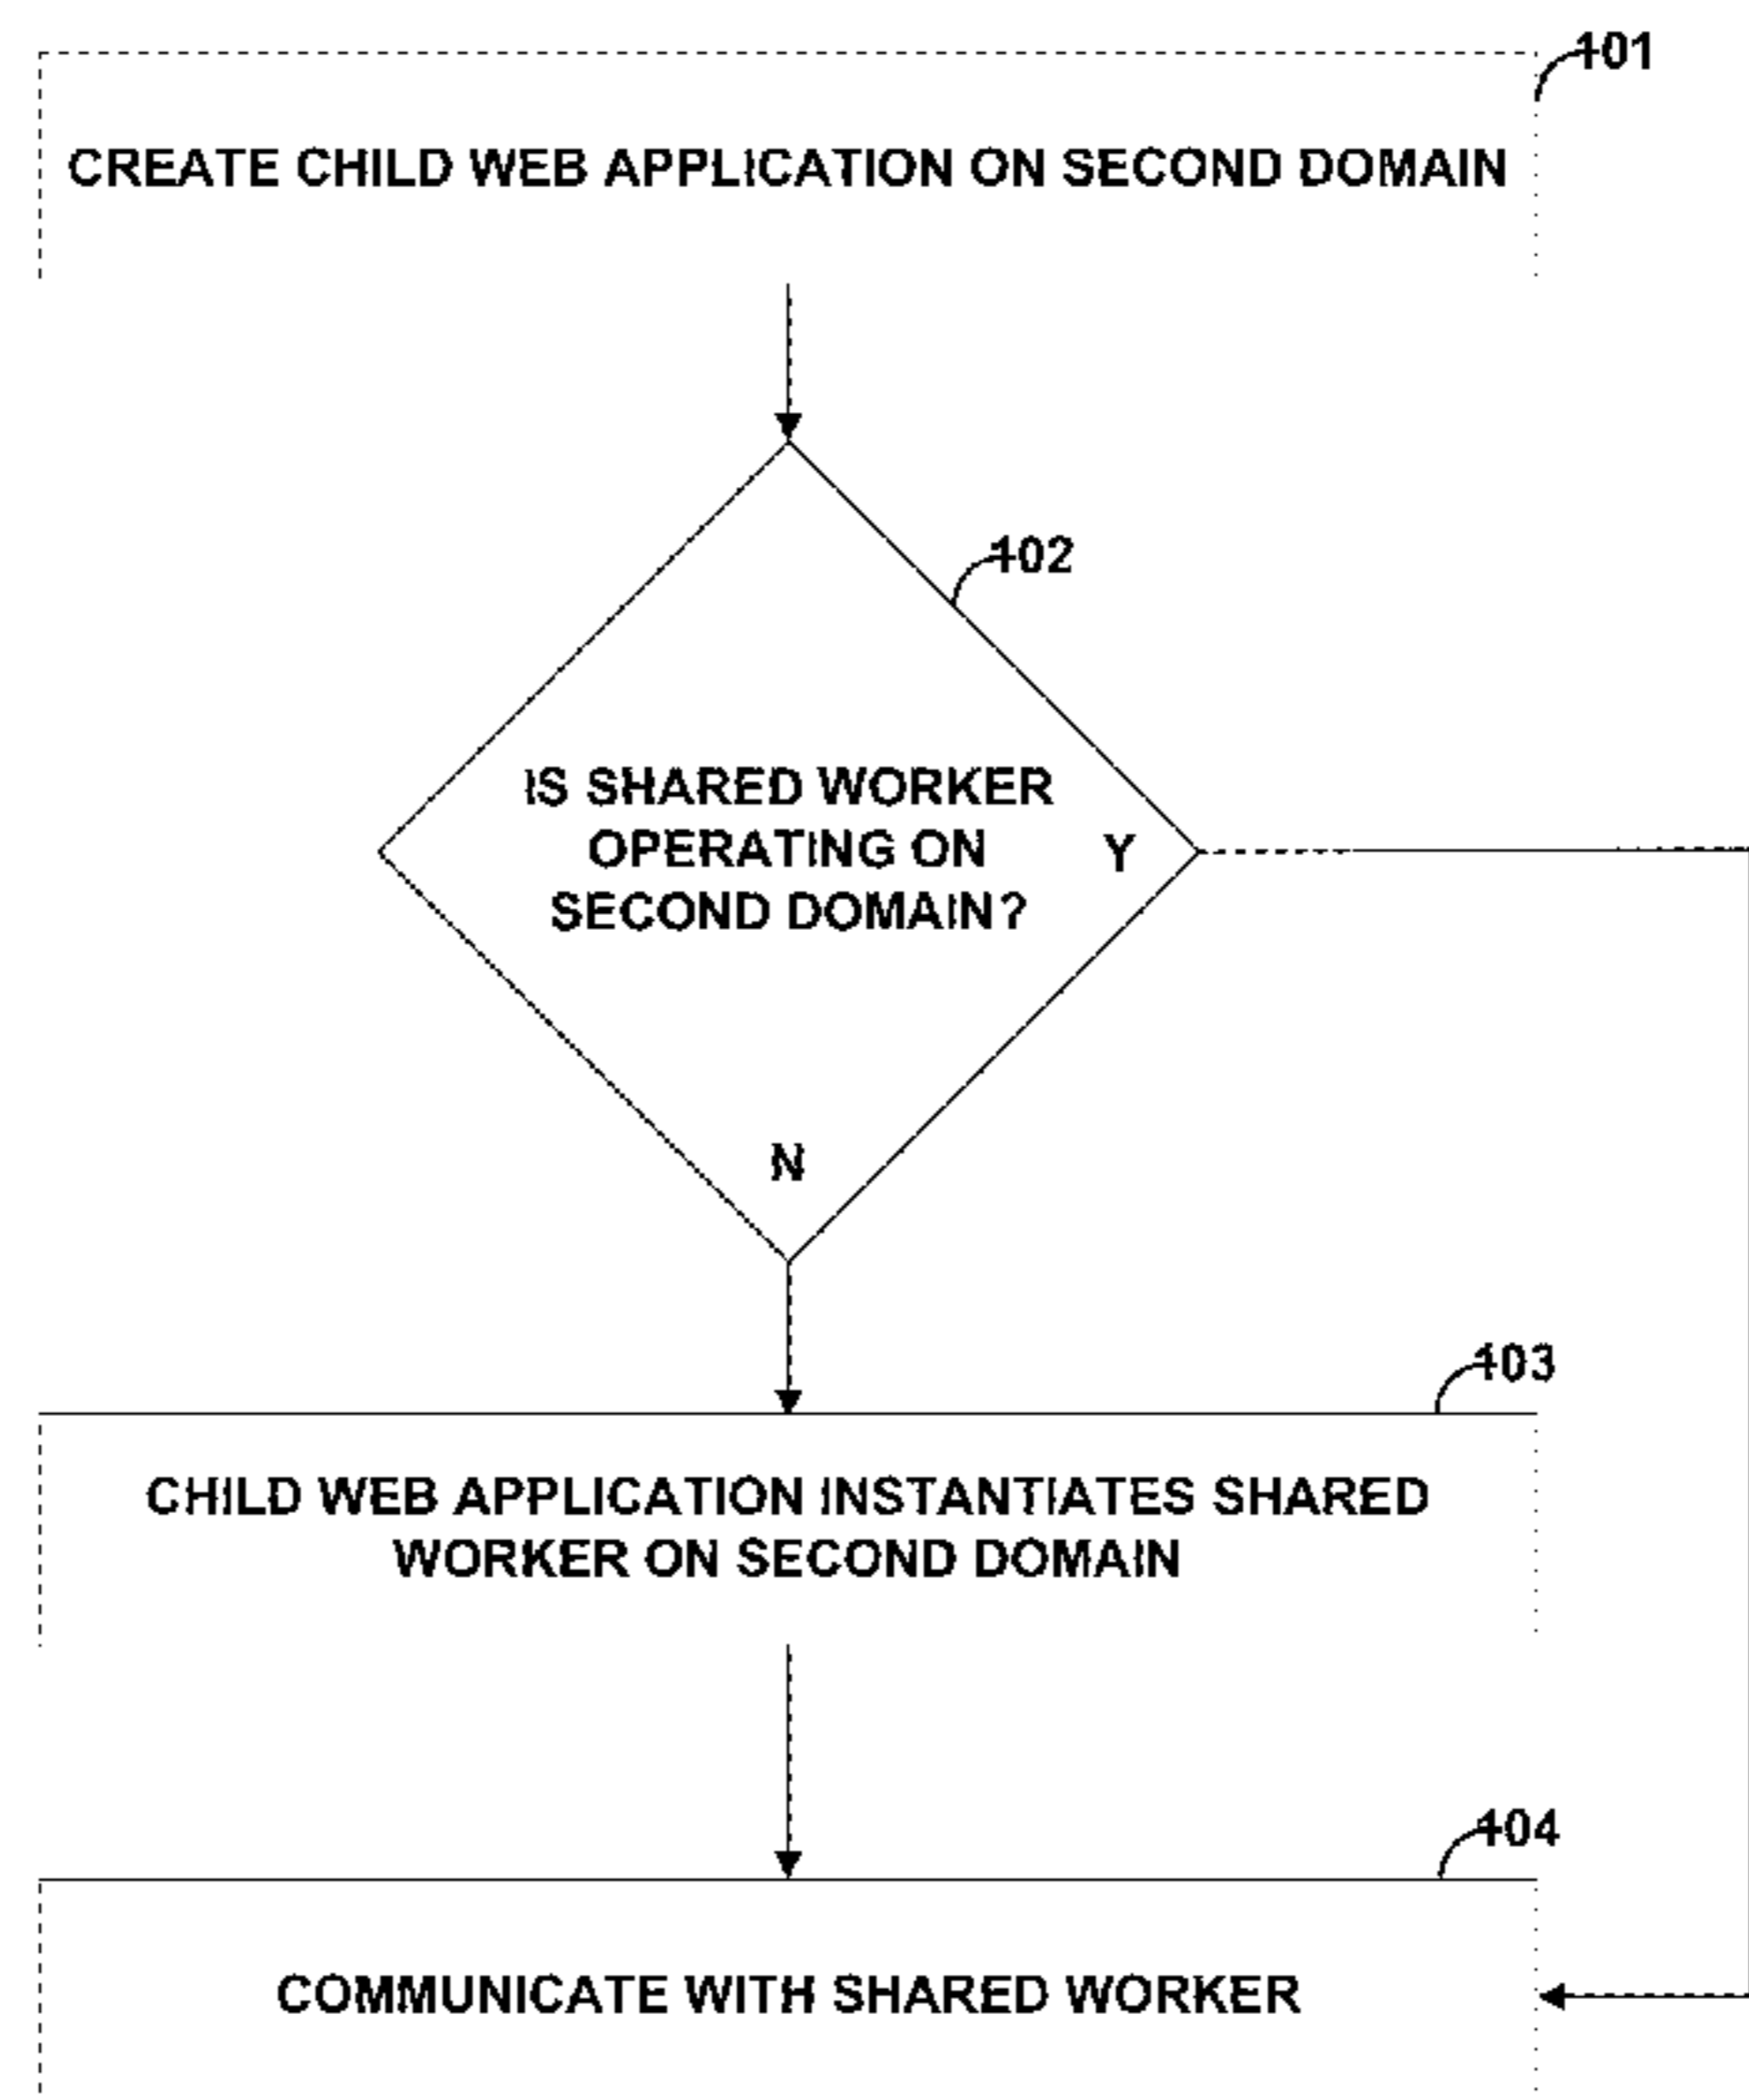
401

CREATE CHILD WEB APPLICATION ON SECOND DOMAIN

402

IS SHARED WORKER OPERATING ON SECOND DOMAIN?

Y

N

403

CHILD WEB APPLICATION INSTANTIATES SHARED WORKER ON SECOND DOMAIN

404

COMMUNICATE WITH SHARED WORKER